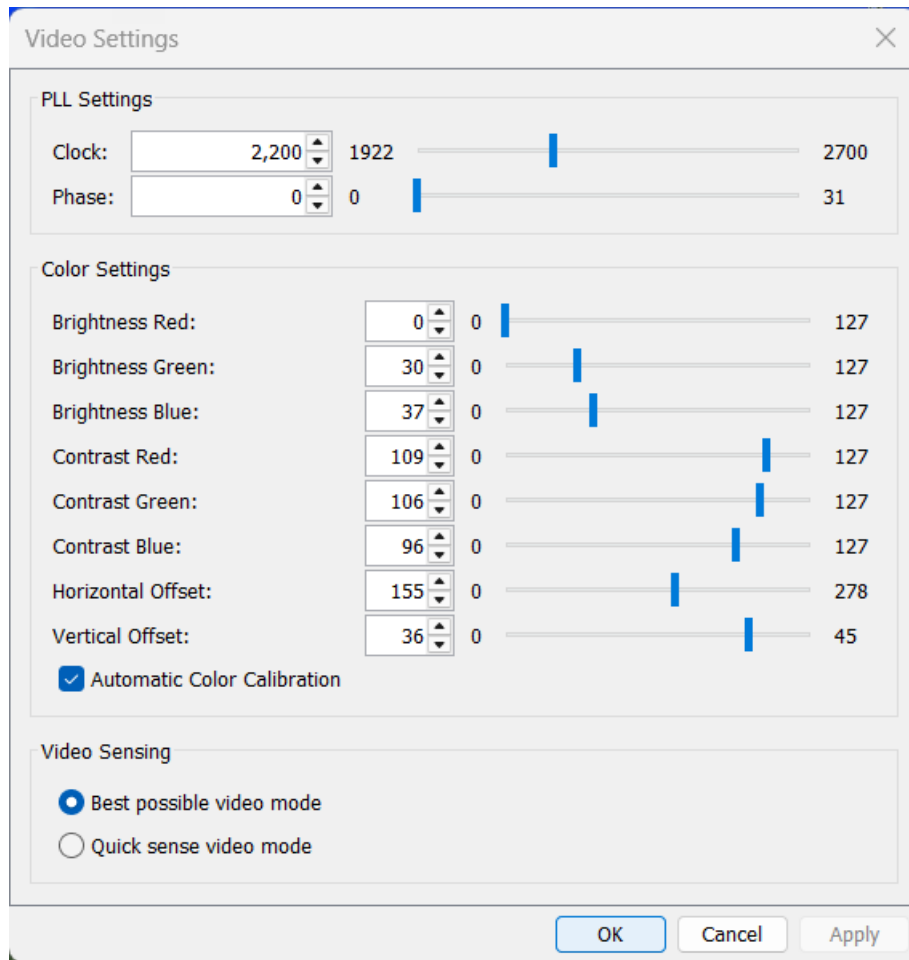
Video Settings

PLL Settings

Clock: 2,200 1922 2700

Phase: 0 0 31

Color Settings

Brightness Red: 0 0 127

Brightness Green: 30 0 127

Brightness Blue: 37 0 127

Contrast Red: 109 0 127

Contrast Green: 106 0 127

Contrast Blue: 96 0 127

Horizontal Offset: 155 0 278

Vertical Offset: 36 0 45

Automatic Color Calibration

Video Sensing

Best possible video mode

Quick sense video mode

OK Cancel Apply